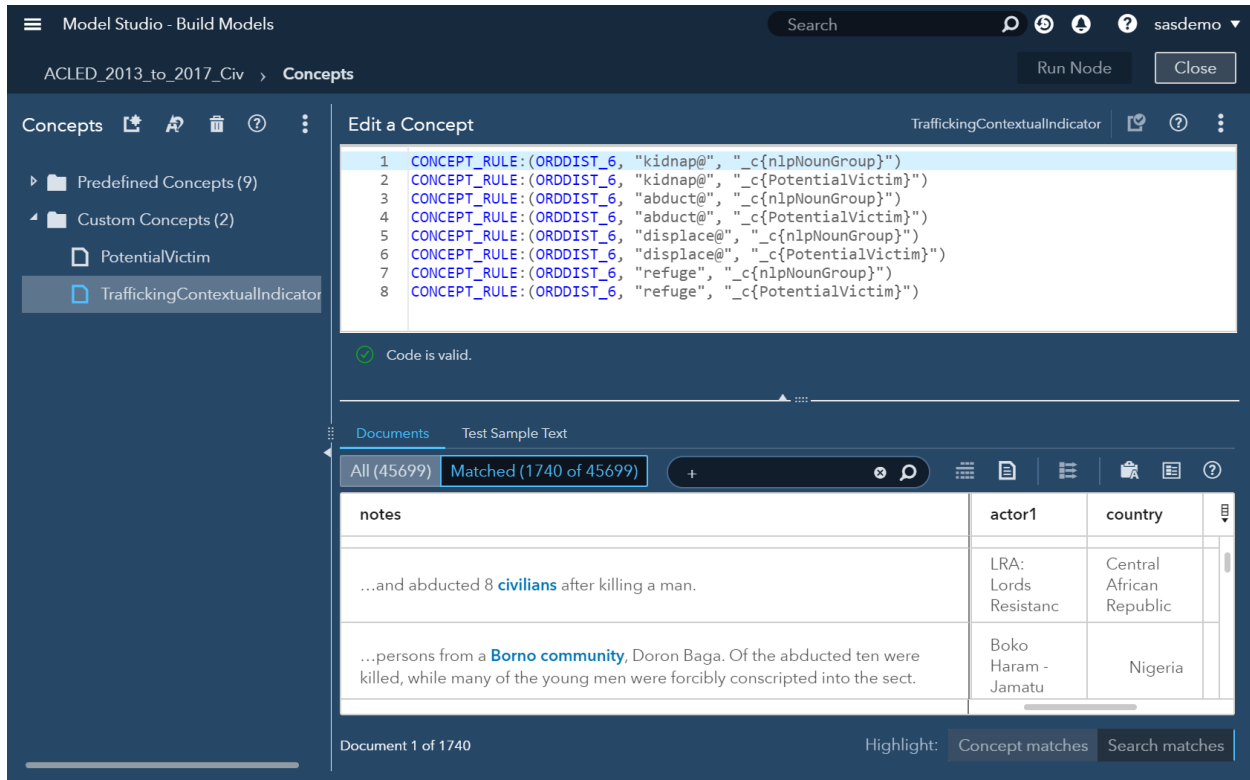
Model Studio - Build Models

Search

sasdemo

ACLED_2013_to_2017_Civ › Concepts

Run Node

Close

Concepts

Predefined Concepts (9)

Custom Concepts (2)

PotentialVictim

TraffickingContextualIndicator

Edit a Concept

TraffickingContextualIndicator

1 CONCEPT_RULE:(ORDDIST_6, "kidnap@", "_c{nlpNounGroup}")
2 CONCEPT_RULE:(ORDDIST_6, "kidnap@", "_c{PotentialVictim}")
3 CONCEPT_RULE:(ORDDIST_6, "abduct@", "_c{nlpNounGroup}")
4 CONCEPT_RULE:(ORDDIST_6, "abduct@", "_c{PotentialVictim}")
5 CONCEPT_RULE:(ORDDIST_6, "displace@", "_c{nlpNounGroup}")
6 CONCEPT_RULE:(ORDDIST_6, "displace@", "_c{PotentialVictim}")
7 CONCEPT_RULE:(ORDDIST_6, "refuge", "_c{nlpNounGroup}")
8 CONCEPT_RULE:(ORDDIST_6, "refuge", "_c{PotentialVictim}")

Code is valid.

Documents

Test Sample Text

All (45699)

Matched (1740 of 45699)

+

| notes | actor1 | country |
|---|---|---|
| …and abducted 8 civilians after killing a man. | LRA: Lords Resistanc | Central African Republic |
| …persons from a Borno community, Doron Baga. Of the abducted ten were killed, while many of the young men were forcibly conscripted into the sect. | Boko Haram - Jamatu | Nigeria |

Document 1 of 1740

Highlight:

Concept matches

Search matches